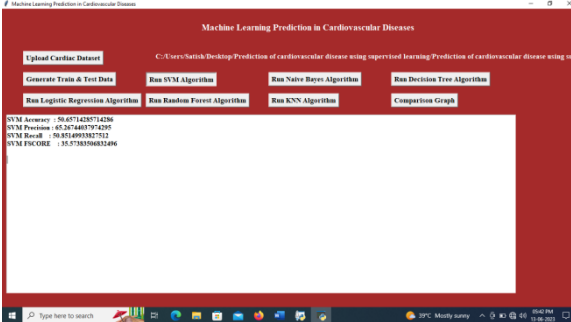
Machine Learning Prediction in Cardiovascular Diseases

Machine Learning Prediction in Cardiovascular Diseases

Upload Cardiac Dataset

C:/Users/Satish/Desktop/Prediction of cardiovascular disease using supervised learning/Prediction of cardiovascular disease using su

Generate Train & Test Data

Run SVM Algorithm

Run Naive Bayes Algorithm

Run Decision Tree Algorithm

Run Logistic Regression Algorithm

Run Random Forest Algorithm

Run KNN Algorithm

Comparison Graph

SVM Accuracy : 50.65714285714286
SVM Precision : 65.26744037974295
SVM Recall : 50.85149933827512
SVM FSCORE : 35.57383506832496

Type here to search

39°C Mostly sunny

05:42 PM
11-06-2023